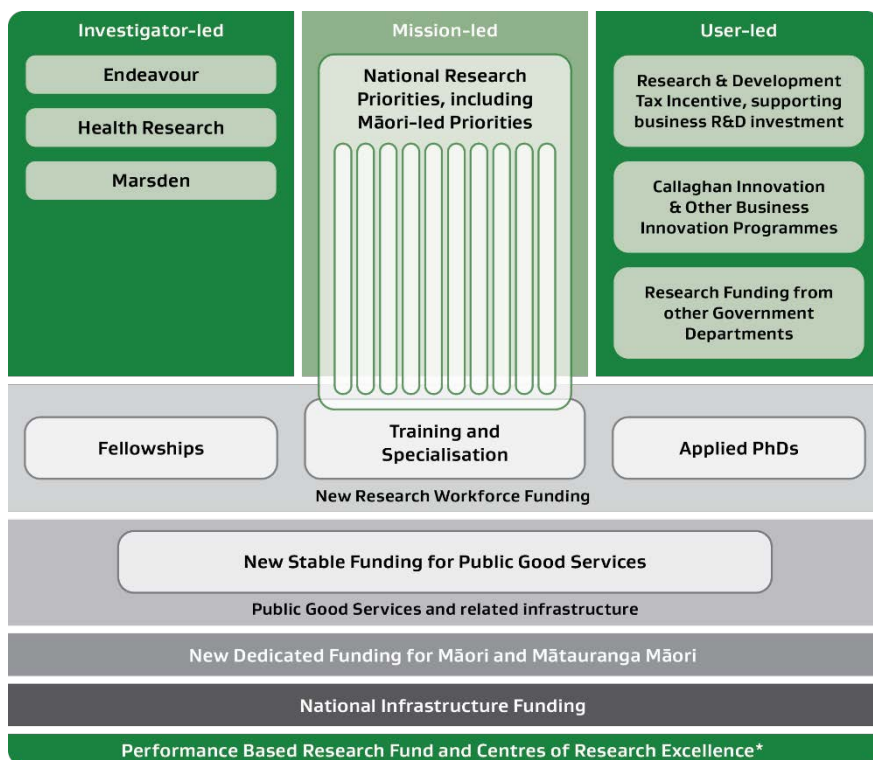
Investigator-led

Endeavour

Health Research

Marsden

Mission-led

National Research Priorities, including Māori-led Priorities

User-led

Research & Development Tax Incentive, supporting business R&D investment

Callaghan Innovation & Other Business Innovation Programmes

Research Funding from other Government Departments

Fellowships

Training and Specialisation

Applied PhDs

New Research Workforce Funding

New Stable Funding for Public Good Services

Public Good Services and related infrastructure

New Dedicated Funding for Māori and Mātauranga Māori

National Infrastructure Funding

Performance Based Research Fund and Centres of Research Excellence*